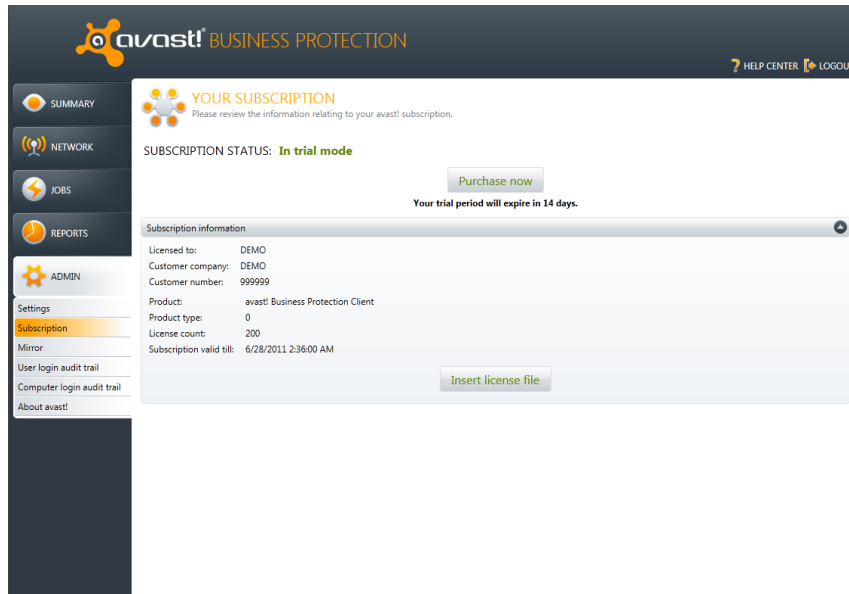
avast! BUSINESS PROTECTION

HELP CENTER LOGOU

SUMMARY

NETWORK

JOBS

REPORTS

ADMIN

Settings

Subscription

Mirror

User login audit trail

Computer login audit trail

About avast!

YOUR SUBSCRIPTION

Please review the information relating to your avast! subscription.

SUBSCRIPTION STATUS: In trial mode

Purchase now

Your trial period will expire in 14 days.

Subscription information

| | |
|---|---|
| Licensed to: | DEMO |
| Customer company: | DEMO |
| Customer number: | 999999 |
| Product: | avast! Business Protection Client |
| Product type: | 0 |
| License count: | 200 |
| Subscription valid till: | 6/28/2011 2:36:00 AM |

Insert license file